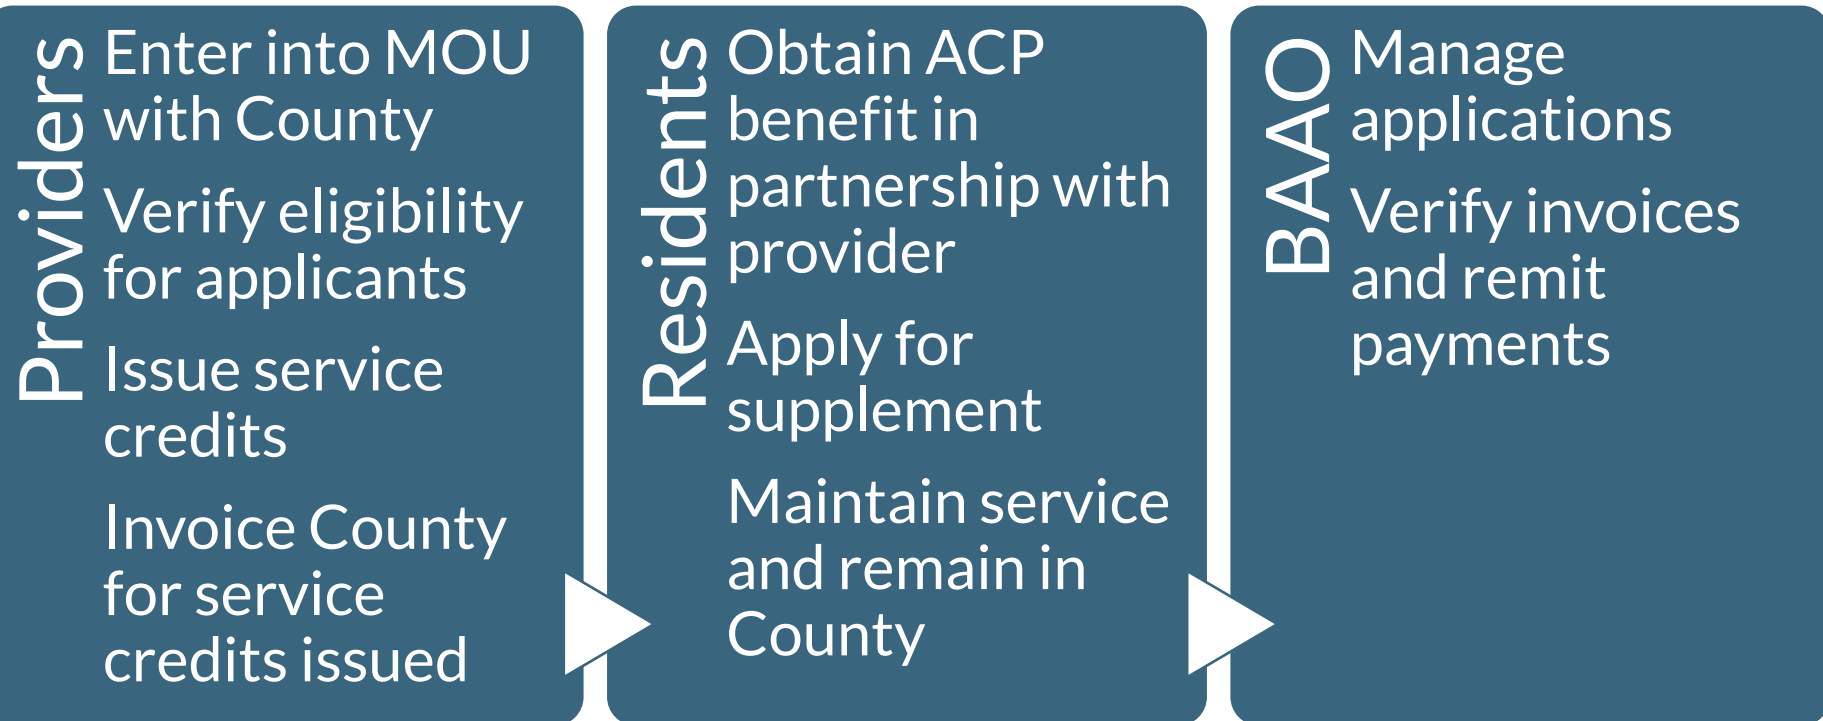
Providers

Enter into MOU with County

Verify eligibility for applicants

Issue service credits

Invoice County for service credits issued

Residents

Obtain ACP benefit in partnership with provider

Apply for supplement

Maintain service and remain in County

BAAO

Manage applications

Verify invoices and remit payments